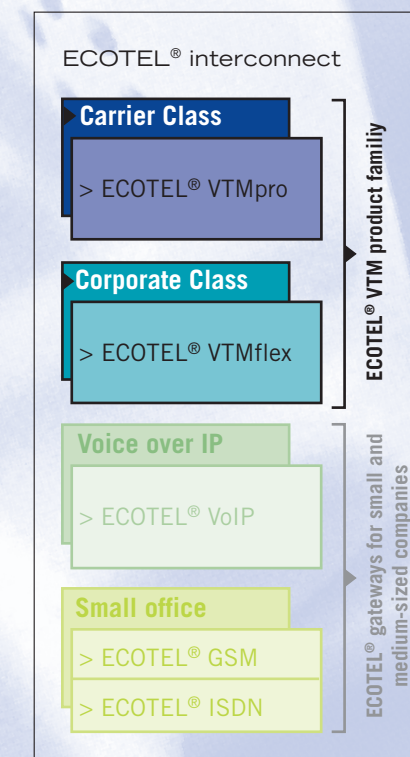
ECOTEL® interconnect

Carrier Class

> ECOTEL® VTMpro

Corporate Class

> ECOTEL® VTMflex

ECOTEL® VTM product familiy

Voice over IP

> ECOTEL® VoIP

Small office

> ECOTEL® GSM

> ECOTEL® ISDN

ECOTEL® gateways for small and medium-sized companies